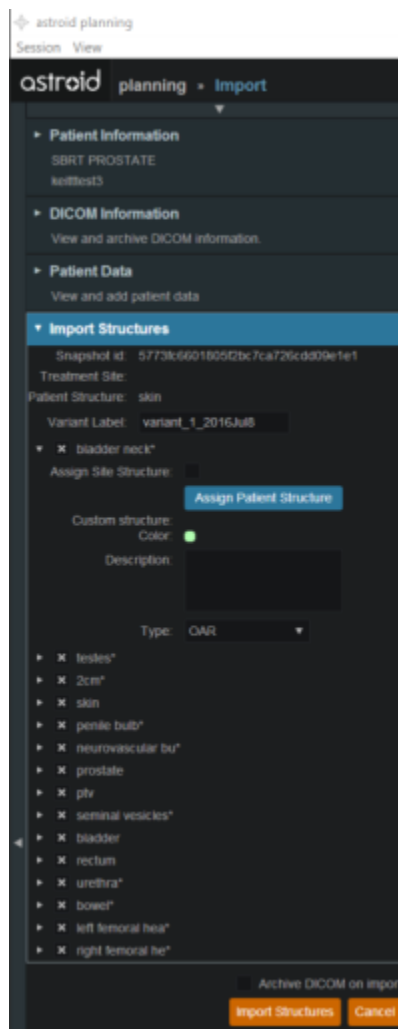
astroid planning

Session View

astroid planning » Import

▸ Patient Information
SBRT PROSTATE
kelttest3

▸ DICOM Information
View and archive DICOM information.

▸ Patient Data
View and add patient data

▾ Import Structures

Snapshot id: 5773fc6601805f2bc7ca726cdd09e1e1
Treatment Site:
Patient Structure: skin
Variant Label: variant_1_2016Jul8

▾ ✖ bladder neck*
Assign Site Structure:
Assign Patient Structure
Custom structure:
Color:
Description:
Type: OAR

▸ ✖ testes*
▸ ✖ 2cm*
▸ ✖ skin
▸ ✖ penile bulb*
▸ ✖ neurovascular bu*
▸ ✖ prostate
▸ ✖ ptv
▸ ✖ seminal vesicles*
▸ ✖ bladder
▸ ✖ rectum
▸ ✖ urethra*
▸ ✖ bowel*
▸ ✖ left femoral hea*
▸ ✖ right femoral he*

Archive DICOM on impor
Import Structures Cancel